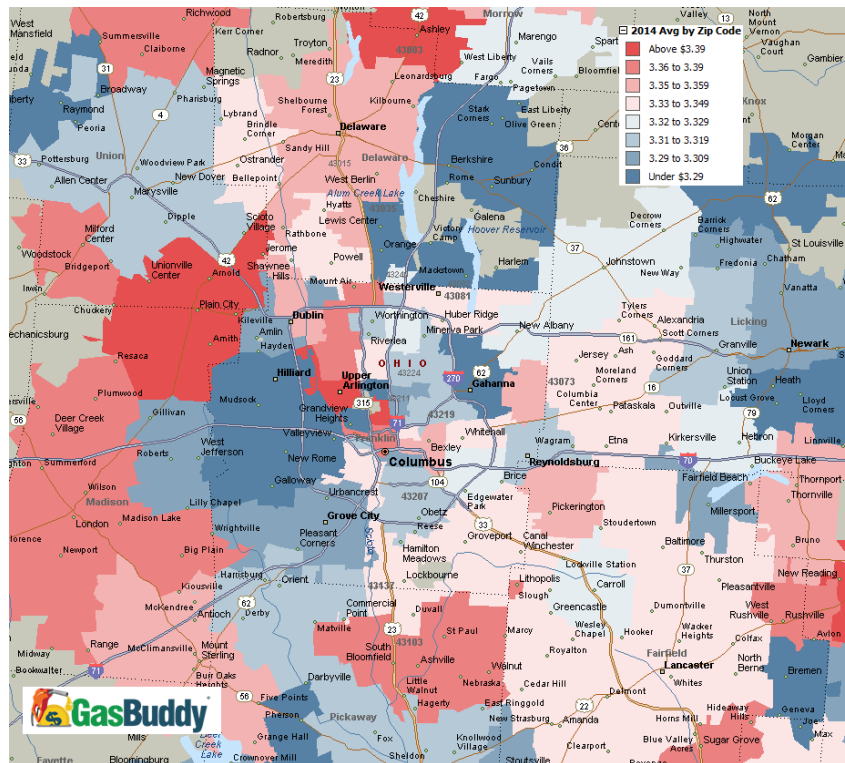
2014 Avg by Zip Code
Above $3.39
3.36 to 3.39
3.35 to 3.359
3.33 to 3.349
3.32 to 3.329
3.31 to 3.319
3.29 to 3.309
Under $3.29

Richwood
Robertsburg
Morrow
West Mansfield
Summersville
Kerr Corner
42
Ashley
Marengo
Spart
North Mount Vernon
Claiborne
Radnor
Troyton
43003
West Liberty
Vails Corners
Bloomfield
Vaughan Court
31
Magnetic Springs
Meredith
Leonardsburg
Fargo
Gambier
Broadway
Pharisburg
23
Pagetown
Raymond
4
Lybrand
Shelbourne Forest
Kilbourne
Stark Corners
East Liberty
Knox
Peoria
Brindle Corner
Delaware
Olive Green
Cente
Union
Woodview Park
Ostrander
Sandy Hill
Berkshire
36
Morgan Center
33
Pottersburg
43015
Delaware
Condit
Allen Center
New Dover
Bellepoint
New Berlin
Rome
Sunbury
Marysville
Alum Creek Lake
Cheshire
82
Dipple
Scioto Village
Hyatts
Galena
Barrick Corners
Milford Center
Lewis Center
Hoover Reservoir
Highwater
St Louisville
Woodstock
Rathbone
Orange
Vicroy Camp
37
Bridgeport
42
Jerome
Powell
Fredonia
Chatham
Unionville Center
Arnold
Shawnee Hills
Macktown
Harlem
Johnstown
Irwin
Mount Air
Westerville
New Way
Vanatta
Chuckery
Plain City
Dublin
43081
Huber Ridge
Tylers Corners
echanicsburg
Kileville
Worthington
Minerva Park
New Albany
Alexandria
Licking
Amlin
Scott Corners
Amity
Hayden
Riverlea
OHIO
161
Granville
Newark
Resaca
43224
62
Jersey
Ash
Goddard Corners
Upper Arlington
270
Gahanna
43073
Moreland Corners
Union Station
Heath
Hilliard
Plumwood
Mudsock
315
Columbia Center
16
Locust Grove
Lloyd Corners
56
Deer Creek Village
Gillivan
Grandview Heights
43219
Pataskala
Outville
Valleyview
Franklin
71
Whitehall
Hebron
West Jefferson
Bexley
Etna
Kirkersville
Linnville
Roberts
Wagram
Summerford
New Rome
Columbus
Reynoldsburg
Buckeye Lake
70
Brice
Fairfield Beach
Thornport
Galloway
Urbancrest
Madison
43207
Edgewater Park
Pickerington
Thornville
Lilly Chapel
Millersport
Grove City
Obetz
London
Madison Lake
Wrightsville
Reese
Stoudertown
Pleasant Corners
33
Groveport
Canal Winchester
Baltimore
Bruno
lorence
Newport
Big Plain
Hamilton Meadows
Lockbourne
Lockville Station
Thurston
37
Harrisburg
Orient
Kiousville
Carroll
New Reading
Pleasantville
43137
Lithopolis
62
Slough
West Rushville
Rushville
McKendree
Derby
Commercial Point
Duvall
Greencastle
Dumontville
Antioch
Avlon
23
Wesley Chapel
Hooker
Walker Heights
Range
Matville
St Paul
Marcy
Colfax
Fairfield
McClimansville
Mount Sterling
South Bloomfield
43103
Midway
Royalton
North Berne
Bremen
Bookwalter
71
Walnut
Lancaster
Ashville
Darbyville
Little Walnut
Nebraska
Cedar Hill
Whites
56
Five Points
Geneva
Hagerty
Delmont
Pherson
Pickaway
East Ringgold
22
Hideaway Hills
Amanda
Horns Mill
Mills
Deer Creek Lake
Grange Hall
Knollwood Village
Blue Valley Acres
Sugar Grove
Clearport
Fayette
Bloomingburg
Crownover Mill
Sheldon
Stoutsville
GasBuddy